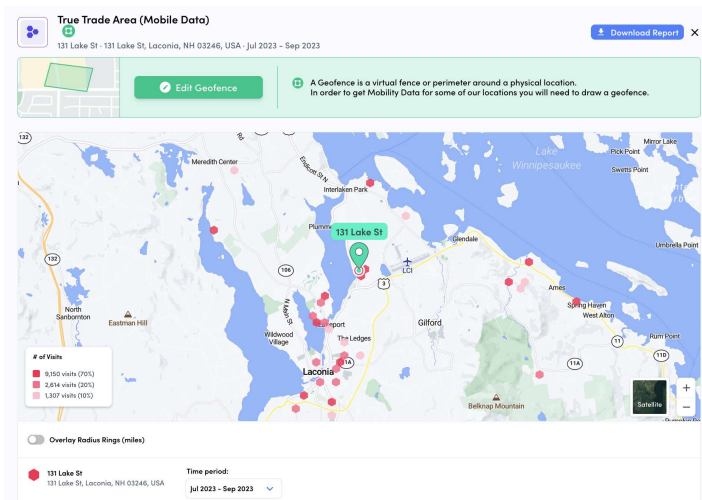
True Trade Area (Mobile Data)

131 Lake St · 131 Lake St, Laconia, NH 03246, USA · Jul 2023 - Sep 2023

Download Report

Edit Geofence

A Geofence is a virtual fence or perimeter around a physical location. In order to get Mobility Data for some of our locations you will need to draw a geofence.

Lake Winnipesaukee
Meredith Center
Endicott St
Interlaken Park
Plummer
131 Lake St
Glendale
Pick Point
Mirror Lake
Swetts Point
Umbrella Point
132
106
3
LCI
Ames
Spring Haven
West Alton
Rum Point
11
11D
11A
North Sanbornton
Eastman Hill
N Main St
Wildwood Village
The Ledges
Gilford
Laconia
Belknap Mountain

# of Visits
9,150 visits (70%)
2,614 visits (20%)
1,307 visits (10%)

Satellite
+
−

Overlay Radius Rings (miles)

131 Lake St
131 Lake St, Laconia, NH 03246, USA

Time period:
Jul 2023 - Sep 2023